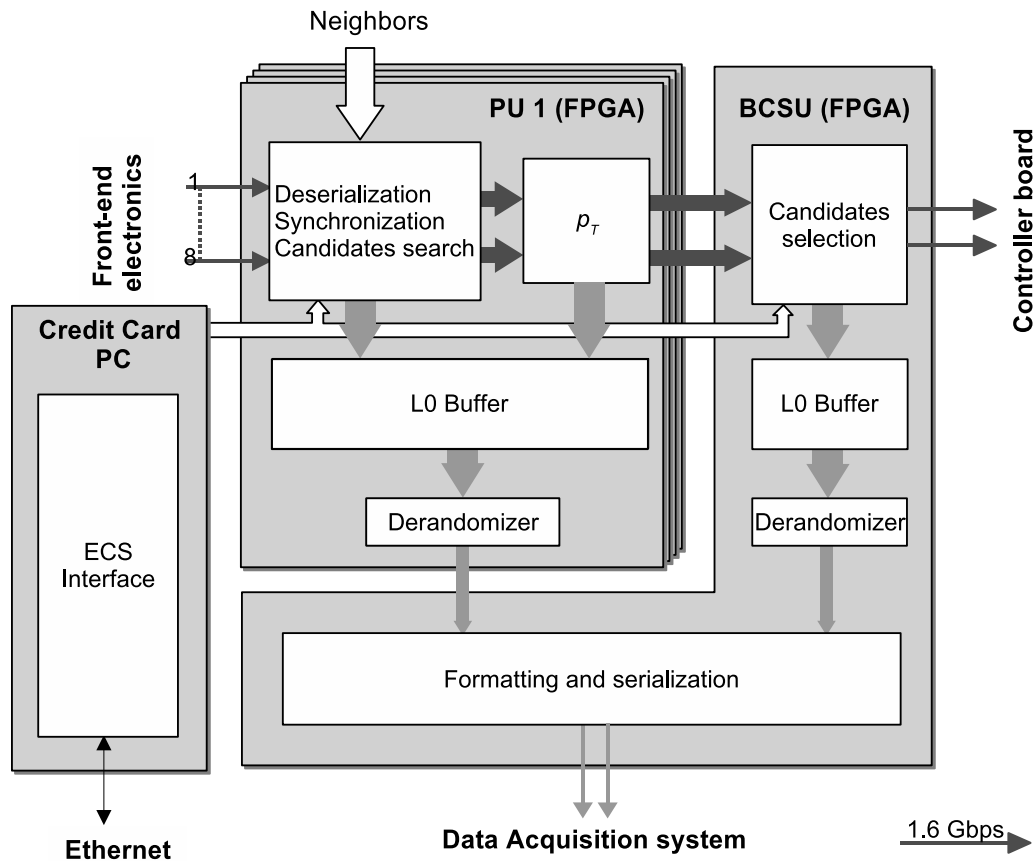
Neighbors

PU 1 (FPGA)

BCSU (FPGA)

Front-end electronics

1

8

Deserialization
Synchronization
Candidates search

$p_T$

Candidates selection

Controller board

Credit Card PC

ECS Interface

L0 Buffer

L0 Buffer

Derandomizer

Derandomizer

Formatting and serialization

Ethernet

Data Acquisition system

1.6 Gbps